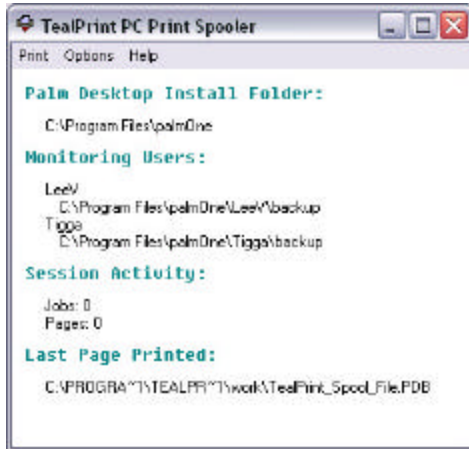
TealPrint PC Print Spooler

Print Options Help

Palm Desktop Install Folder:

C:\Program Files\palmOne

Monitoring Users:

LeeV
C:\Program Files\palmOne\LeeV\backup
Tigga
C:\Program Files\palmOne\Tigga\backup

Session Activity:

Jobs: 0
Pages: 0

Last Page Printed:

C:\PROGRA~1\TEALPR~1\work\TealPrint_Spool_File.PDB